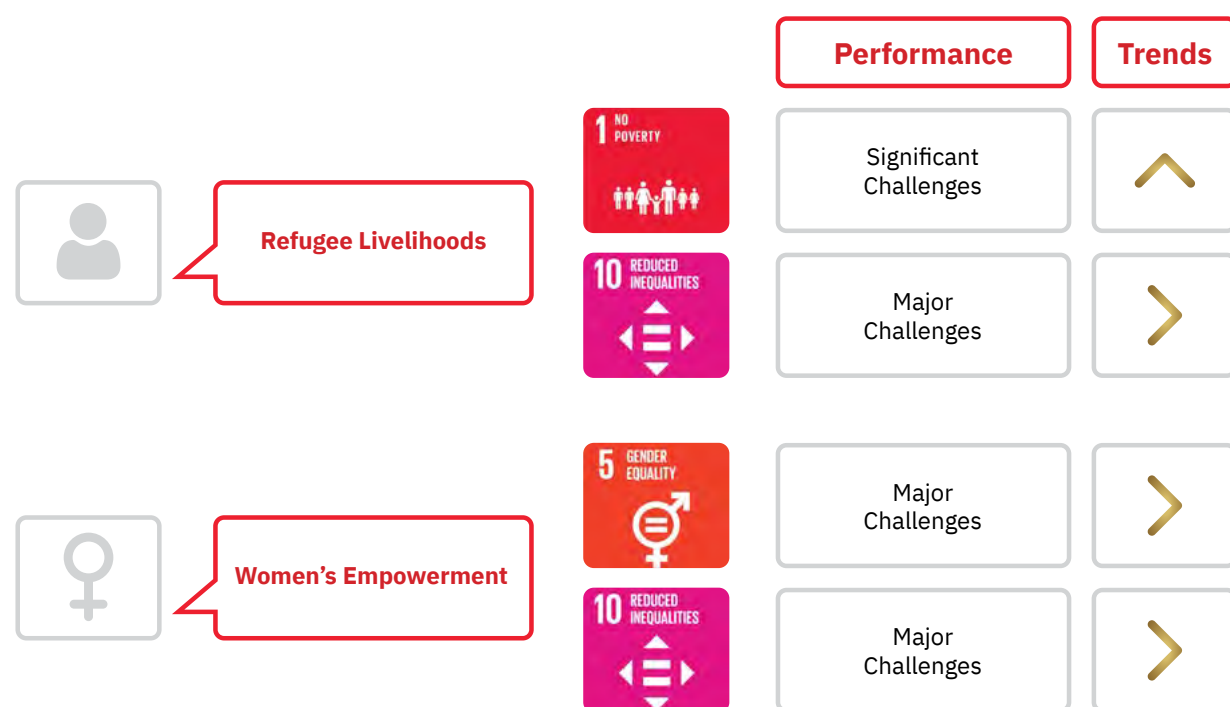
Performance

Trends

Refugee Livelihoods

1 NO POVERTY

Significant Challenges

10 REDUCED INEQUALITIES

Major Challenges

Women’s Empowerment

5 GENDER EQUALITY

Major Challenges

10 REDUCED INEQUALITIES

Major Challenges